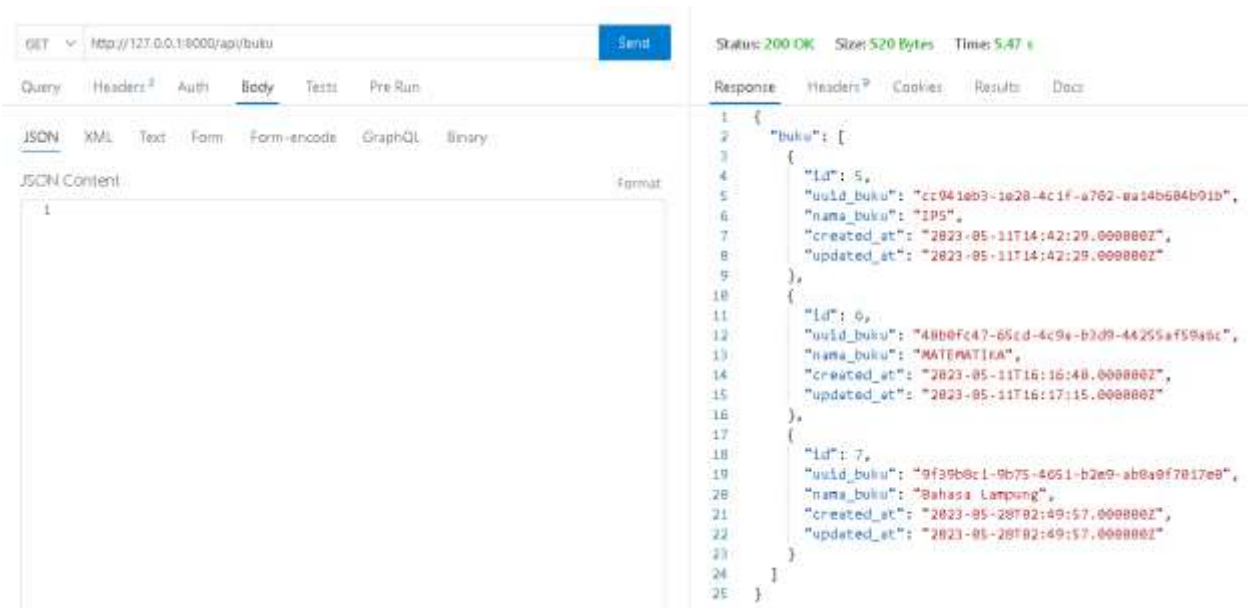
GET http://127.0.0.1:8000/api/buku Send

Query Headers 2 Auth Body Tests Pre Run

JSON XML Text Form Form-encode GraphQL Binary

JSON Content Format

1

Status: 200 OK Size: 520 Bytes Time: 5.47 s

Response Headers 9 Cookies Results Docs

1 {
2 "buku": [
3 {
4 "id": 5,
5 "uuid_buku": "cc941eb3-1e28-4c1f-a702-ea14b684b91b",
6 "nama_buku": "IPS",
7 "created_at": "2023-05-11T14:42:29.000000Z",
8 "updated_at": "2023-05-11T14:42:29.000000Z"
9 },
10 {
11 "id": 6,
12 "uuid_buku": "48b0fc47-65cd-4c9a-b3d9-44255af59a6c",
13 "nama_buku": "MATEMATIKA",
14 "created_at": "2023-05-11T16:16:48.000000Z",
15 "updated_at": "2023-05-11T16:17:15.000000Z"
16 },
17 {
18 "id": 7,
19 "uuid_buku": "9f39b8c1-9b75-4651-b2e9-ab8a0f7017e0",
20 "nama_buku": "Bahasa Lampung",
21 "created_at": "2023-05-28T02:49:57.000000Z",
22 "updated_at": "2023-05-28T02:49:57.000000Z"
23 }
24 ]
25 }